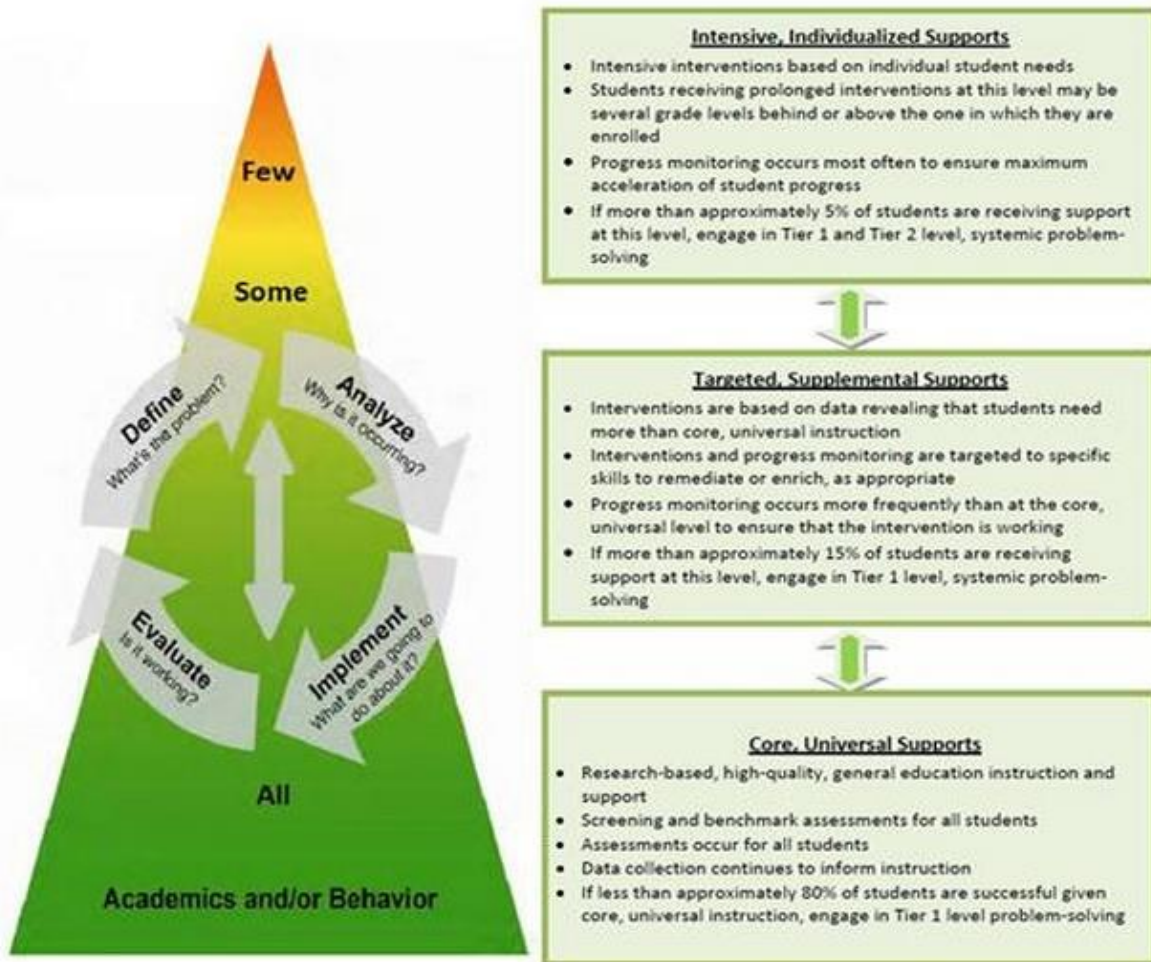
Few

Some

Define
What's the problem?

Analyze
Why is it occurring?

Evaluate
Is it working?

Implement
What are we going to do about it?

All

Academics and/or Behavior

Intensive, Individualized Supports

- Intensive interventions based on individual student needs
- Students receiving prolonged interventions at this level may be several grade levels behind or above the one in which they are enrolled
- Progress monitoring occurs most often to ensure maximum acceleration of student progress
- If more than approximately 5% of students are receiving support at this level, engage in Tier 1 and Tier 2 level, systemic problem-solving

Targeted, Supplemental Supports

- Interventions are based on data revealing that students need more than core, universal instruction
- Interventions and progress monitoring are targeted to specific skills to remediate or enrich, as appropriate
- Progress monitoring occurs more frequently than at the core, universal level to ensure that the intervention is working
- If more than approximately 15% of students are receiving support at this level, engage in Tier 1 level, systemic problem-solving

Core, Universal Supports

- Research-based, high-quality, general education instruction and support
- Screening and benchmark assessments for all students
- Assessments occur for all students
- Data collection continues to inform instruction
- If less than approximately 80% of students are successful given core, universal instruction, engage in Tier 1 level problem-solving